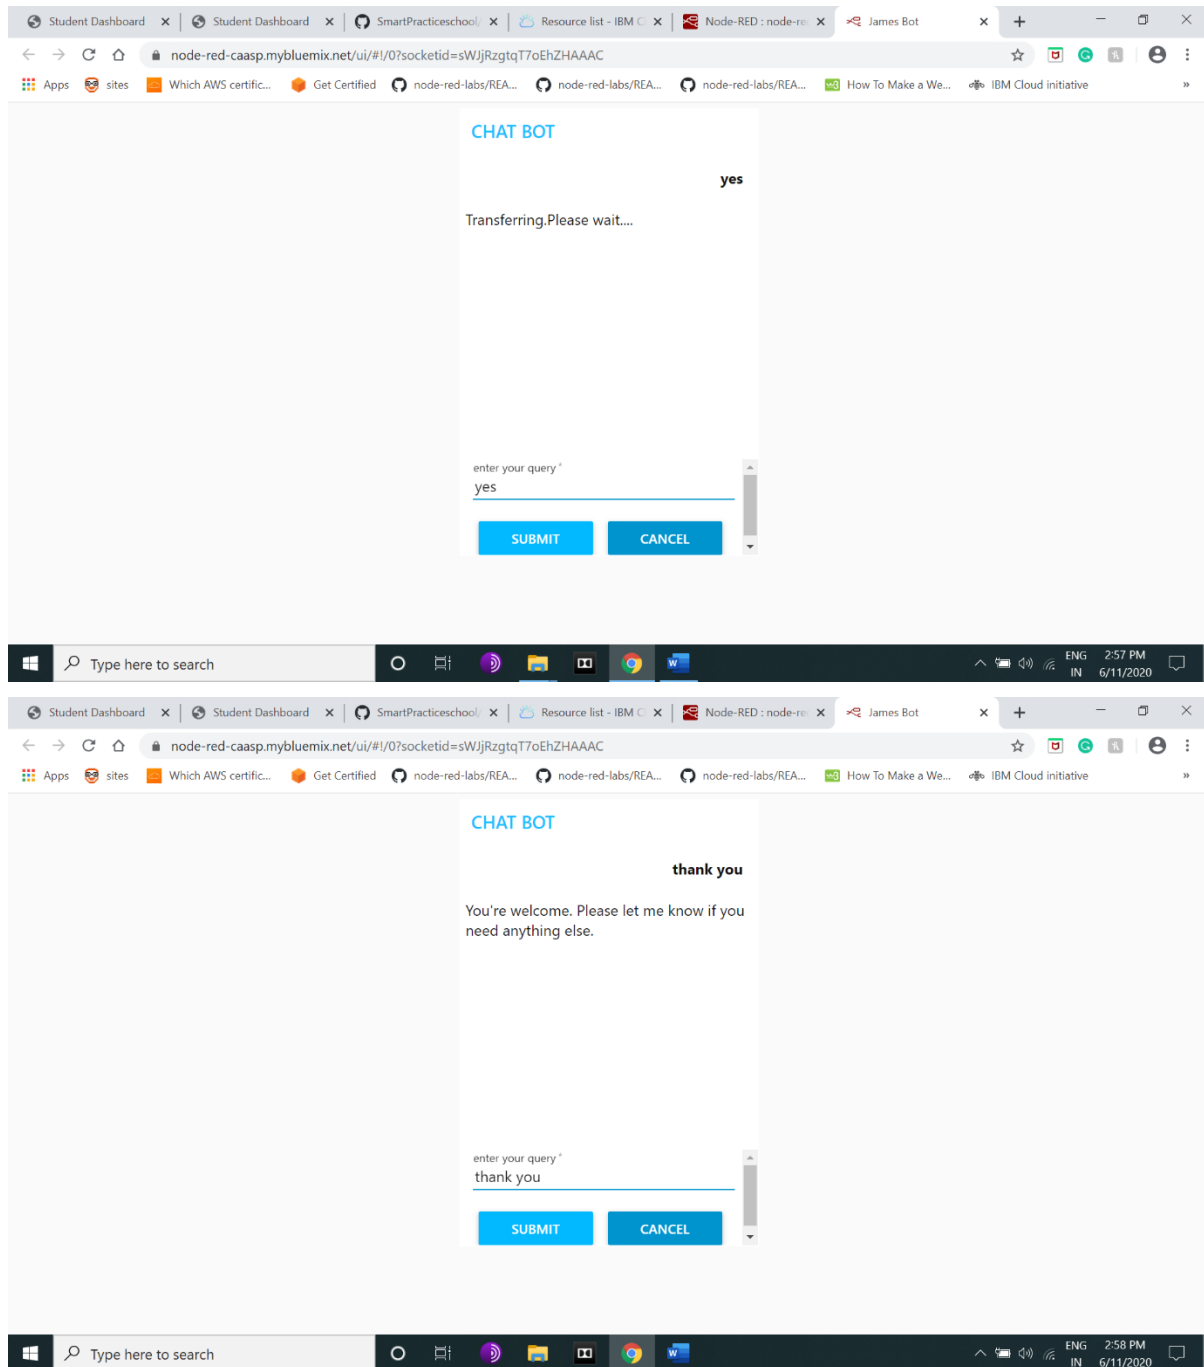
Student Dashboard × Student Dashboard × SmartPracticeschool × Resource list - IBM C × Node-RED : node-re × James Bot ×

node-red-caasp.mybluemix.net/ui/#!/0?socketid=sWJjRzgtqT7oEhZHAAAC

Apps sites Which AWS certific... Get Certified node-red-labs/REA... node-red-labs/REA... node-red-labs/REA... How To Make a We... IBM Cloud initiative »

CHAT BOT

yes

Transferring.Please wait....

enter your query *
yes

SUBMIT CANCEL

Type here to search

ENG IN 2:57 PM 6/11/2020

Student Dashboard × Student Dashboard × SmartPracticeschool × Resource list - IBM C × Node-RED : node-re × James Bot ×

node-red-caasp.mybluemix.net/ui/#!/0?socketid=sWJjRzgtqT7oEhZHAAAC

Apps sites Which AWS certific... Get Certified node-red-labs/REA... node-red-labs/REA... node-red-labs/REA... How To Make a We... IBM Cloud initiative »

CHAT BOT

thank you

You're welcome. Please let me know if you need anything else.

enter your query *
thank you

SUBMIT CANCEL

Type here to search

ENG IN 2:58 PM 6/11/2020